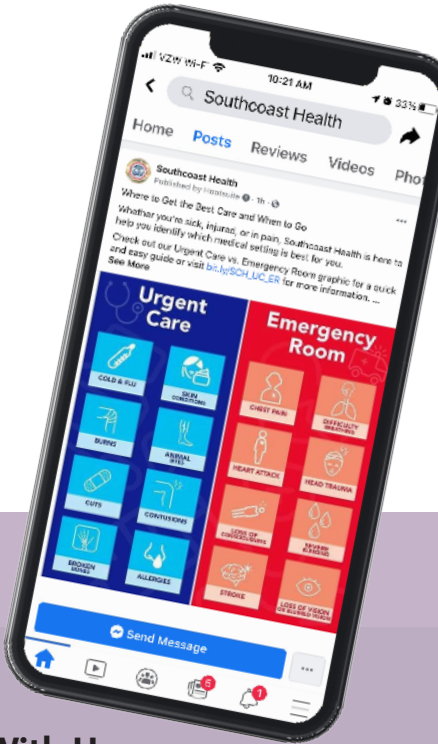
VZW Wi-Fi

10:21 AM

33%

Southcoast Health

Home

Posts

Reviews

Videos

Pho

Southcoast Health

Published by Hootsuite · 1h ·

Where to Get the Best Care and When to Go

Whether you're sick, injured, or in pain, Southcoast Health is here to help you identify which medical setting is best for you.

Check out our Urgent Care vs. Emergency Room graphic for a quick and easy guide or visit bit.ly/SCH_UC_ER for more information. ...

See More

Urgent Care

COLD & FLU

SKIN CONDITIONS

BURNS

ANIMAL BITES

CUTS

CONTUSIONS

BROKEN BONES

ALLERGIES

Emergency Room

CHEST PAIN

DIFFICULTY BREATHING

HEART ATTACK

HEAD TRAUMA

LOSS OF CONSCIOUSNESS

SEVERE BLEEDING

STROKE

LOSS OF VISION OR BLURRED VISION

Send Message

6

1

With U